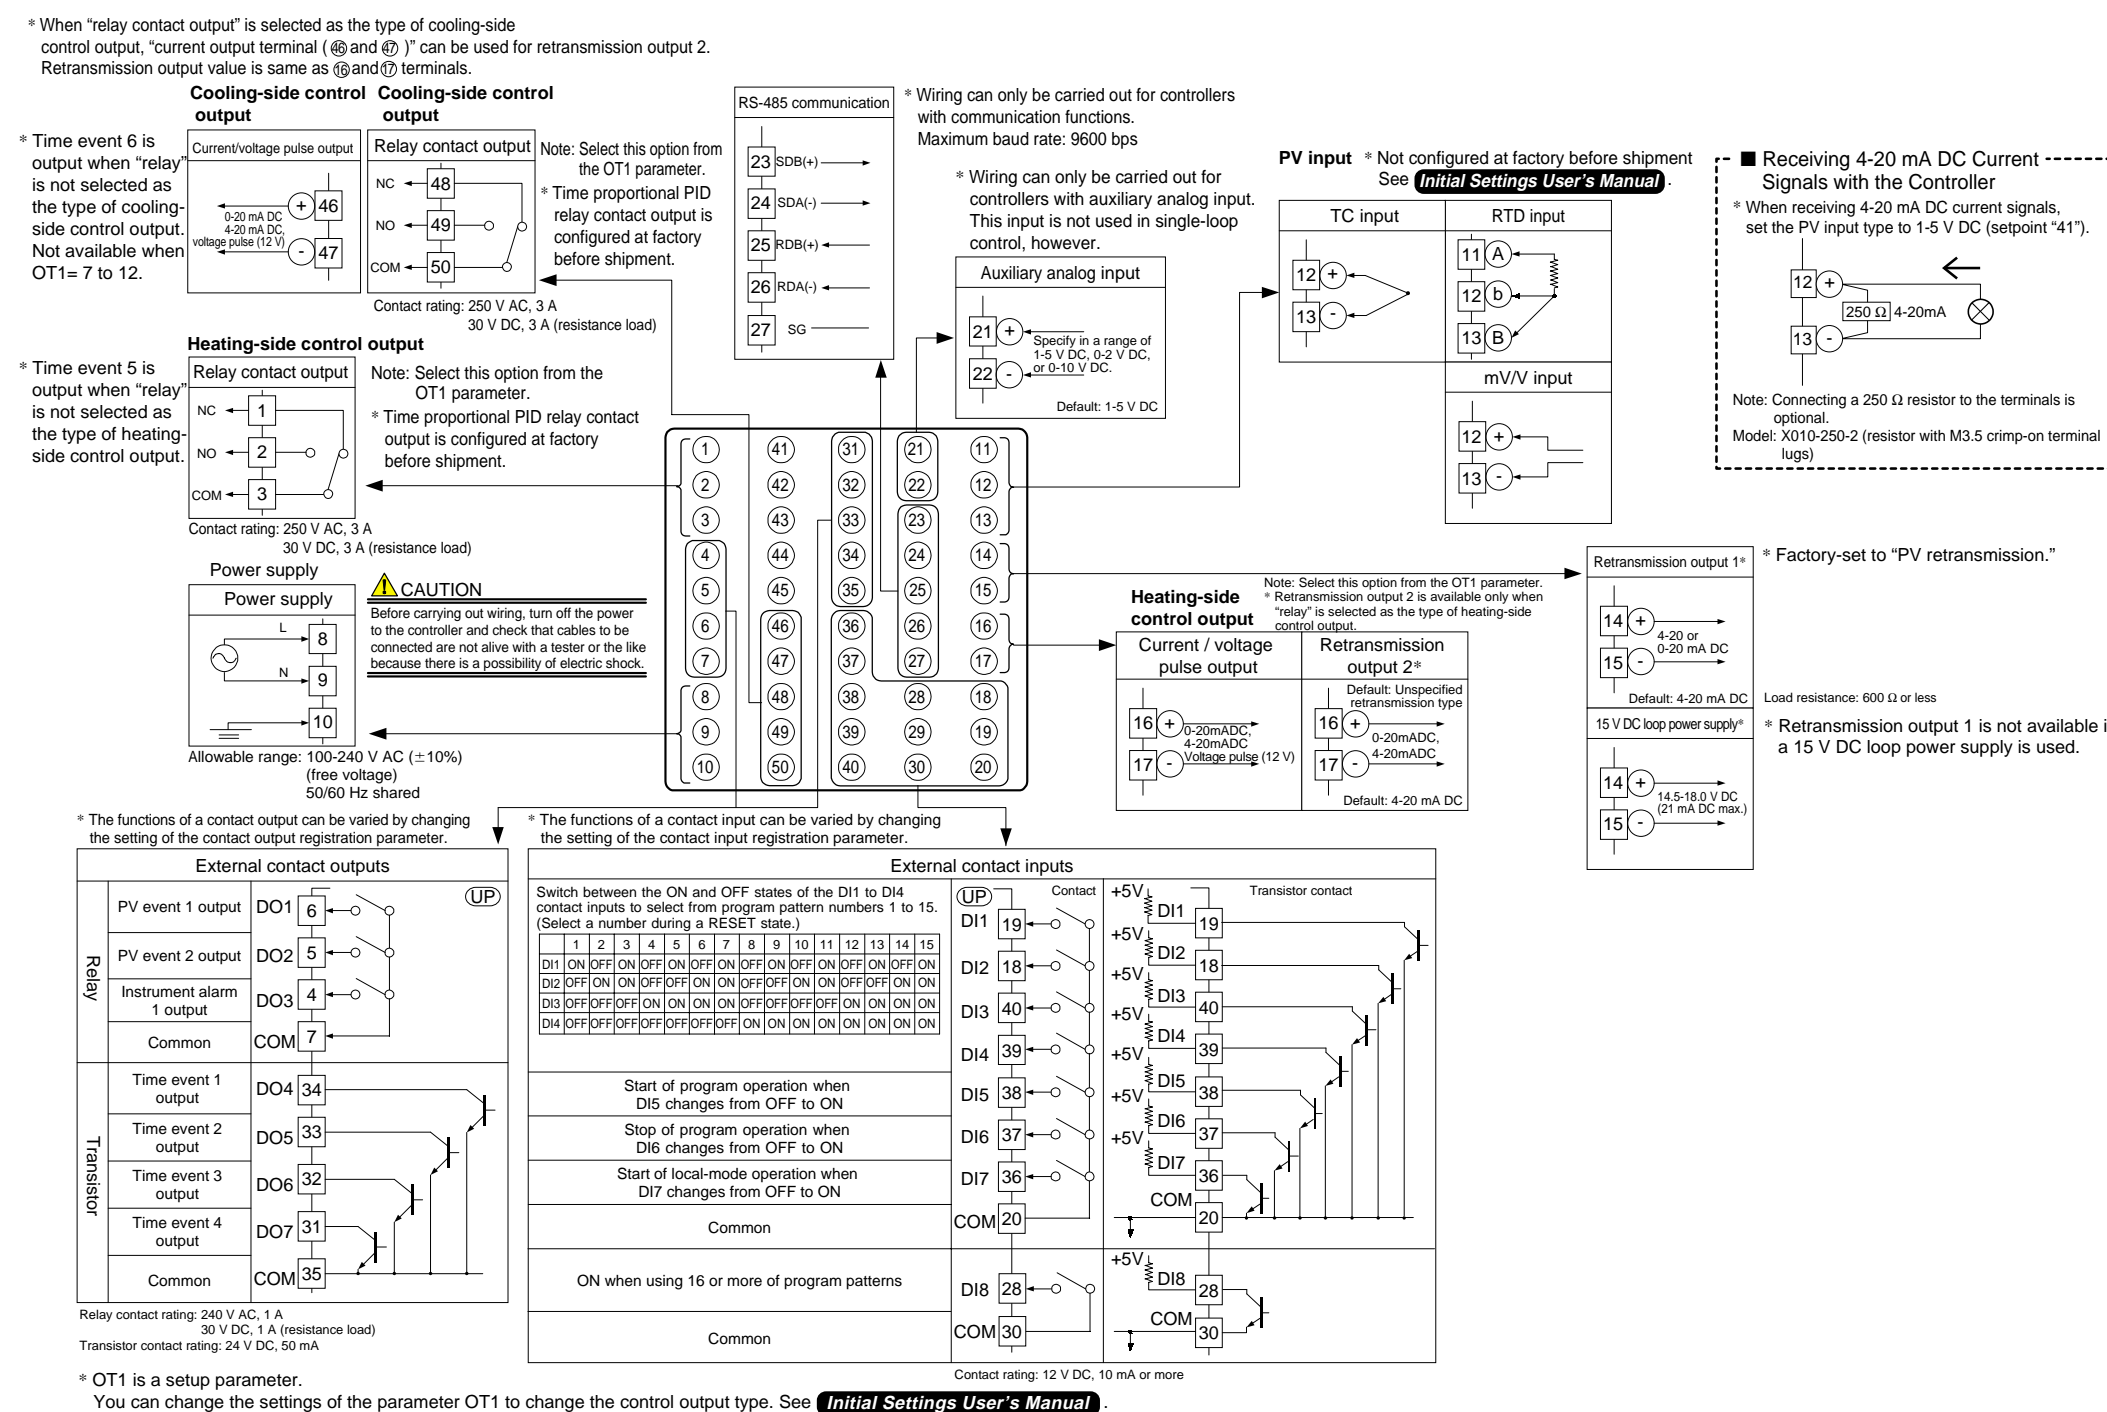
* When "relay contact output" is selected as the type of cooling-side control output, "current output terminal (㊻ and ㊼ )" can be used for retransmission output 2. Retransmission output value is same as ⑯ and ⑰ terminals.

Cooling-side control output

Cooling-side control output

* Time event 6 is output when "relay" is not selected as the type of cooling-side control output. Not available when OT1= 7 to 12.

Current/voltage pulse output

+ 46

0-20 mA DC, 4-20 mA DC, voltage pulse (12 V)

- 47

Relay contact output

NC 48

NO 49

COM 50

Note: Select this option from the OT1 parameter.

* Time proportional PID relay contact output is configured at factory before shipment.

Contact rating: 250 V AC, 3 A
30 V DC, 3 A (resistance load)

RS-485 communication

23 SDB(+)
24 SDA(-)
25 RDB(+)
26 RDA(-)
27 SG

* Wiring can only be carried out for controllers with communication functions.
Maximum baud rate: 9600 bps

* Wiring can only be carried out for controllers with auxiliary analog input. This input is not used in single-loop control, however.

Auxiliary analog input

21 + Specify in a range of 1-5 V DC, 0-2 V DC, or 0-10 V DC.
22 -

Default: 1-5 V DC

PV input * Not configured at factory before shipment
See Initial Settings User's Manual.

TC input

12 +
13 -

RTD input

11 A
12 b
13 B

mV/V input

12 +
13 -

■ Receiving 4-20 mA DC Current Signals with the Controller

* When receiving 4-20 mA DC current signals, set the PV input type to 1-5 V DC (setpoint "41").

12 +
250 Ω 4-20mA
13 -

Note: Connecting a 250 Ω resistor to the terminals is optional.
Model: X010-250-2 (resistor with M3.5 crimp-on terminal lugs)

Heating-side control output

* Time event 5 is output when "relay" is not selected as the type of heating-side control output.

Relay contact output

NC 1
NO 2
COM 3

Note: Select this option from the OT1 parameter.
* Time proportional PID relay contact output is configured at factory before shipment.

Contact rating: 250 V AC, 3 A
30 V DC, 3 A (resistance load)

Power supply

Power supply

L 8
N 9
10

Allowable range: 100-240 V AC (±10%)
(free voltage)
50/60 Hz shared

CAUTION
Before carrying out wiring, turn off the power to the controller and check that cables to be connected are not alive with a tester or the like because there is a possibility of electric shock.

1 41 31 21 11
2 42 32 22 12
3 43 33 23 13
4 44 34 24 14
5 45 35 25 15
6 46 36 26 16
7 47 37 27 17
8 48 38 28 18
9 49 39 29 19
10 50 40 30 20

Retransmission output 1*

14 + 4-20 or 0-20 mA DC
15 -

Default: 4-20 mA DC

Load resistance: 600 Ω or less

15 V DC loop power supply*

14 + 14.5-18.0 V DC (21 mA DC max.)
15 -

* Factory-set to "PV retransmission."

* Retransmission output 1 is not available i a 15 V DC loop power supply is used.

Note: Select this option from the OT1 parameter.
* Retransmission output 2 is available only when "relay" is selected as the type of heating-side control output.

Heating-side control output

Current / voltage pulse output

16 + 0-20mADC, 4-20mADC Voltage pulse (12 V)
17 -

Retransmission output 2*

Default: Unspecified retransmission type

16 + 0-20mADC, 4-20mADC
17 -

Default: 4-20 mA DC

* The functions of a contact output can be varied by changing the setting of the contact output registration parameter.

* The functions of a contact input can be varied by changing the setting of the contact input registration parameter.

External contact outputs

UP

| | | |
|---|---|---|
| Relay | PV event 1 output | DO1 6 |
| | PV event 2 output | DO2 5 |
| | Instrument alarm 1 output | DO3 4 |
| | Common | COM 7 |
| Transistor | Time event 1 output | DO4 34 |
| | Time event 2 output | DO5 33 |
| | Time event 3 output | DO6 32 |
| | Time event 4 output | DO7 31 |
| | Common | COM 35 |

Relay contact rating: 240 V AC, 1 A
30 V DC, 1 A (resistance load)
Transistor contact rating: 24 V DC, 50 mA

External contact inputs

Switch between the ON and OFF states of the DI1 to DI4 contact inputs to select from program pattern numbers 1 to 15. (Select a number during a RESET state.)

| | 1 | 2 | 3 | 4 | 5 | 6 | 7 | 8 | 9 | 10 | 11 | 12 | 13 | 14 | 15 |
|---|---|---|---|---|---|---|---|---|---|---|---|---|---|---|---|
| DI1 | ON | OFF | ON | OFF | ON | OFF | ON | OFF | ON | OFF | ON | OFF | ON | OFF | ON |
| DI2 | OFF | ON | ON | OFF | OFF | ON | ON | OFF | OFF | ON | ON | OFF | OFF | ON | ON |
| DI3 | OFF | OFF | OFF | ON | ON | ON | ON | OFF | OFF | OFF | OFF | ON | ON | ON | ON |
| DI4 | OFF | OFF | OFF | OFF | OFF | OFF | OFF | ON | ON | ON | ON | ON | ON | ON | ON |

Start of program operation when DI5 changes from OFF to ON

Stop of program operation when DI6 changes from OFF to ON

Start of local-mode operation when DI7 changes from OFF to ON

Common

ON when using 16 or more of program patterns

Common

UP Contact

DI1 19
DI2 18
DI3 40
DI4 39
DI5 38
DI6 37
DI7 36
COM 20
DI8 28
COM 30

Transistor contact

+5V DI1 19
+5V DI2 18
+5V DI3 40
+5V DI4 39
+5V DI5 38
+5V DI6 37
DI7 36
COM 20
+5V DI8 28
COM 30

Contact rating: 12 V DC, 10 mA or more

* OT1 is a setup parameter.
You can change the settings of the parameter OT1 to change the control output type. See Initial Settings User's Manual.